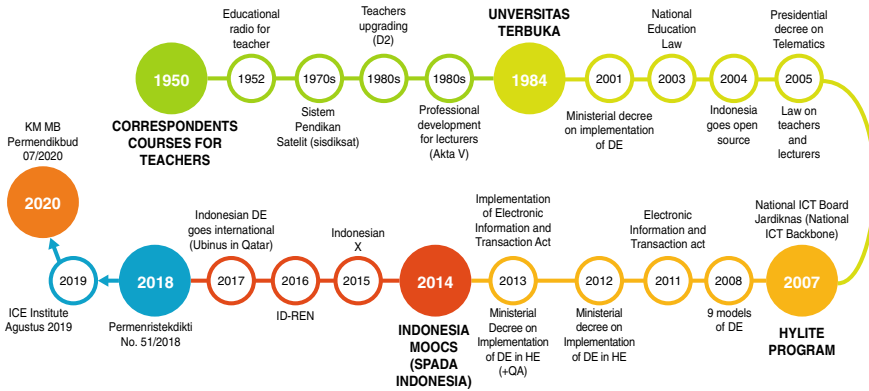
1950
CORRESPONDENTS COURSES FOR TEACHERS

Educational radio for teacher
1952

1970s
Sistem Pendikan Satelit (sisdiksat)

Teachers upgrading (D2)
1980s

1980s
Professional development for lecturers (Akta V)

UNVERSITAS TERBUKA
1984

2001
Ministerial decree on implementation of DE

National Education Law
2003

2004
Indonesia goes open source

Presidential decree on Telematics
2005
Law on teachers and lecturers

National ICT Board Jardiknas (National ICT Backbone)
2007
HYLITE PROGRAM

2008
9 models of DE

Electronic Information and Transaction act
2011

2012
Ministerial decree on Implementation of DE in HE

Implementation of Electronic Information and Transaction Act
2013
Ministerial Decree on Implementation of DE in HE (+QA)

2014
INDONESIA MOOCS (SPADA INDONESIA)

Indonesian X
2015

2016
ID-REN

Indonesian DE goes international (Ubinus in Qatar)
2017

2018
Permenristekdikti No. 51/2018

2019
ICE Institute Agustus 2019

KM MB Permendikbud 07/2020
2020